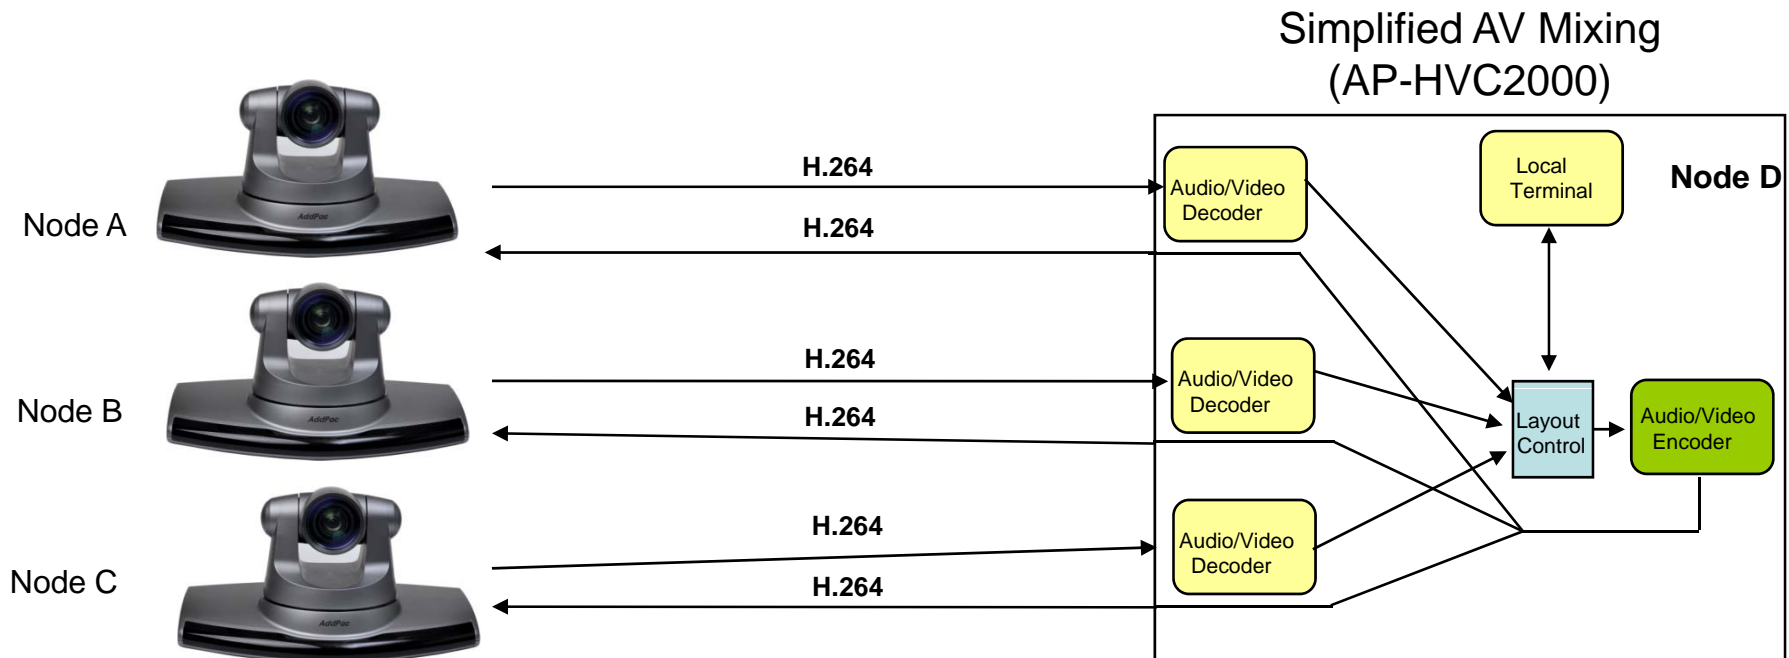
Simplified AV Mixing
(AP-HVC2000)

Node A

AddPac

H.264

H.264

Node B

AddPac

H.264

H.264

Node C

AddPac

H.264

H.264

Audio/Video Decoder

Local Terminal

Node D

Audio/Video Decoder

Layout Control

Audio/Video Encoder

Audio/Video Decoder